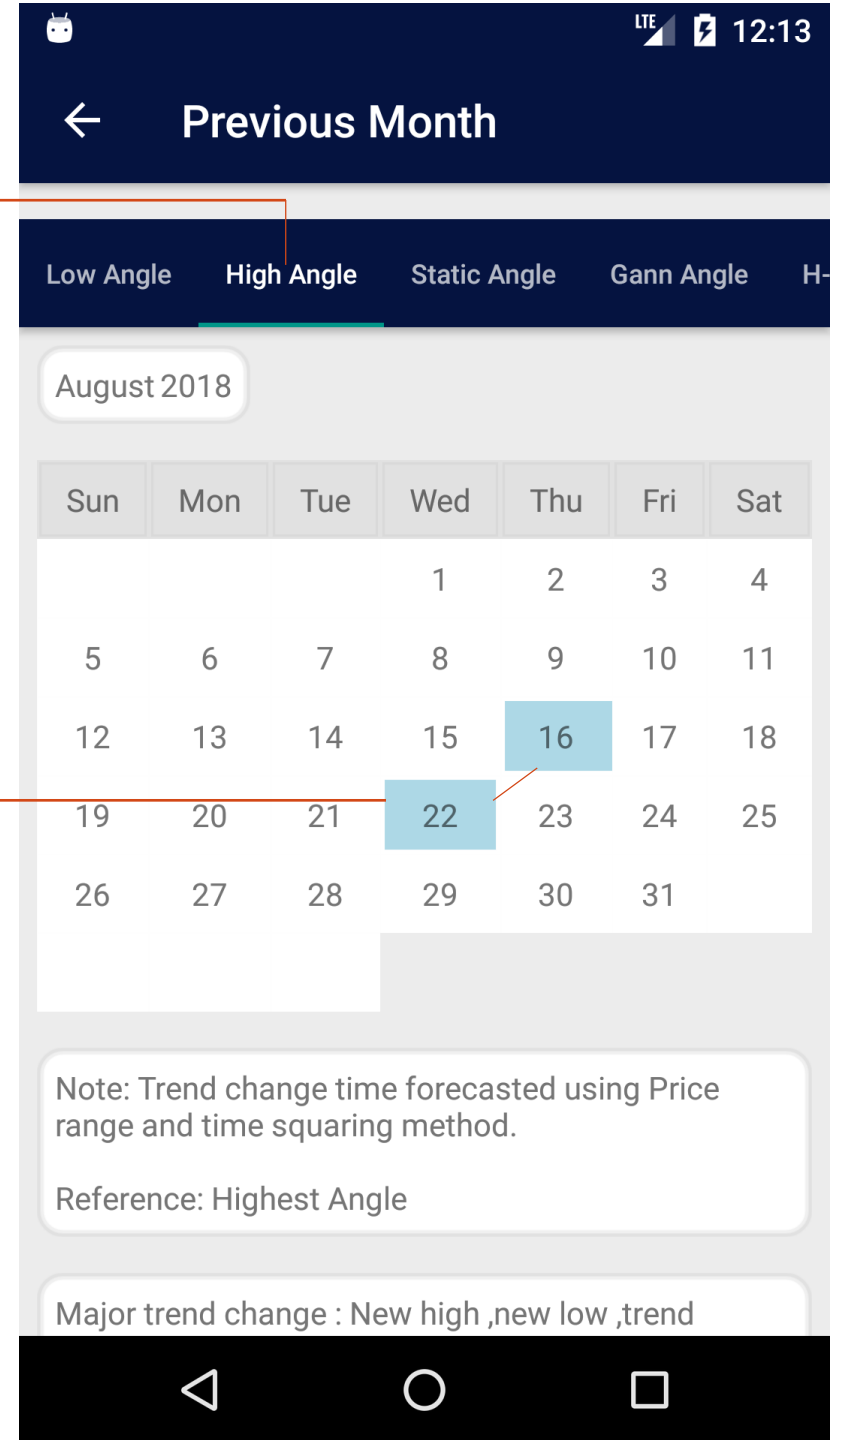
LTE 12:13

Previous Month

Low Angle High Angle Static Angle Gann Angle H-

August 2018

| Sun | Mon | Tue | Wed | Thu | Fri | Sat |
|---|---|---|---|---|---|---|
| | | | 1 | 2 | 3 | 4 |
| 5 | 6 | 7 | 8 | 9 | 10 | 11 |
| 12 | 13 | 14 | 15 | 16 | 17 | 18 |
| 19 | 20 | 21 | 22 | 23 | 24 | 25 |
| 26 | 27 | 28 | 29 | 30 | 31 | |

Note: Trend change time forecasted using Price range and time squaring method.

Reference: Highest Angle

Major trend change : New high ,new low ,trend